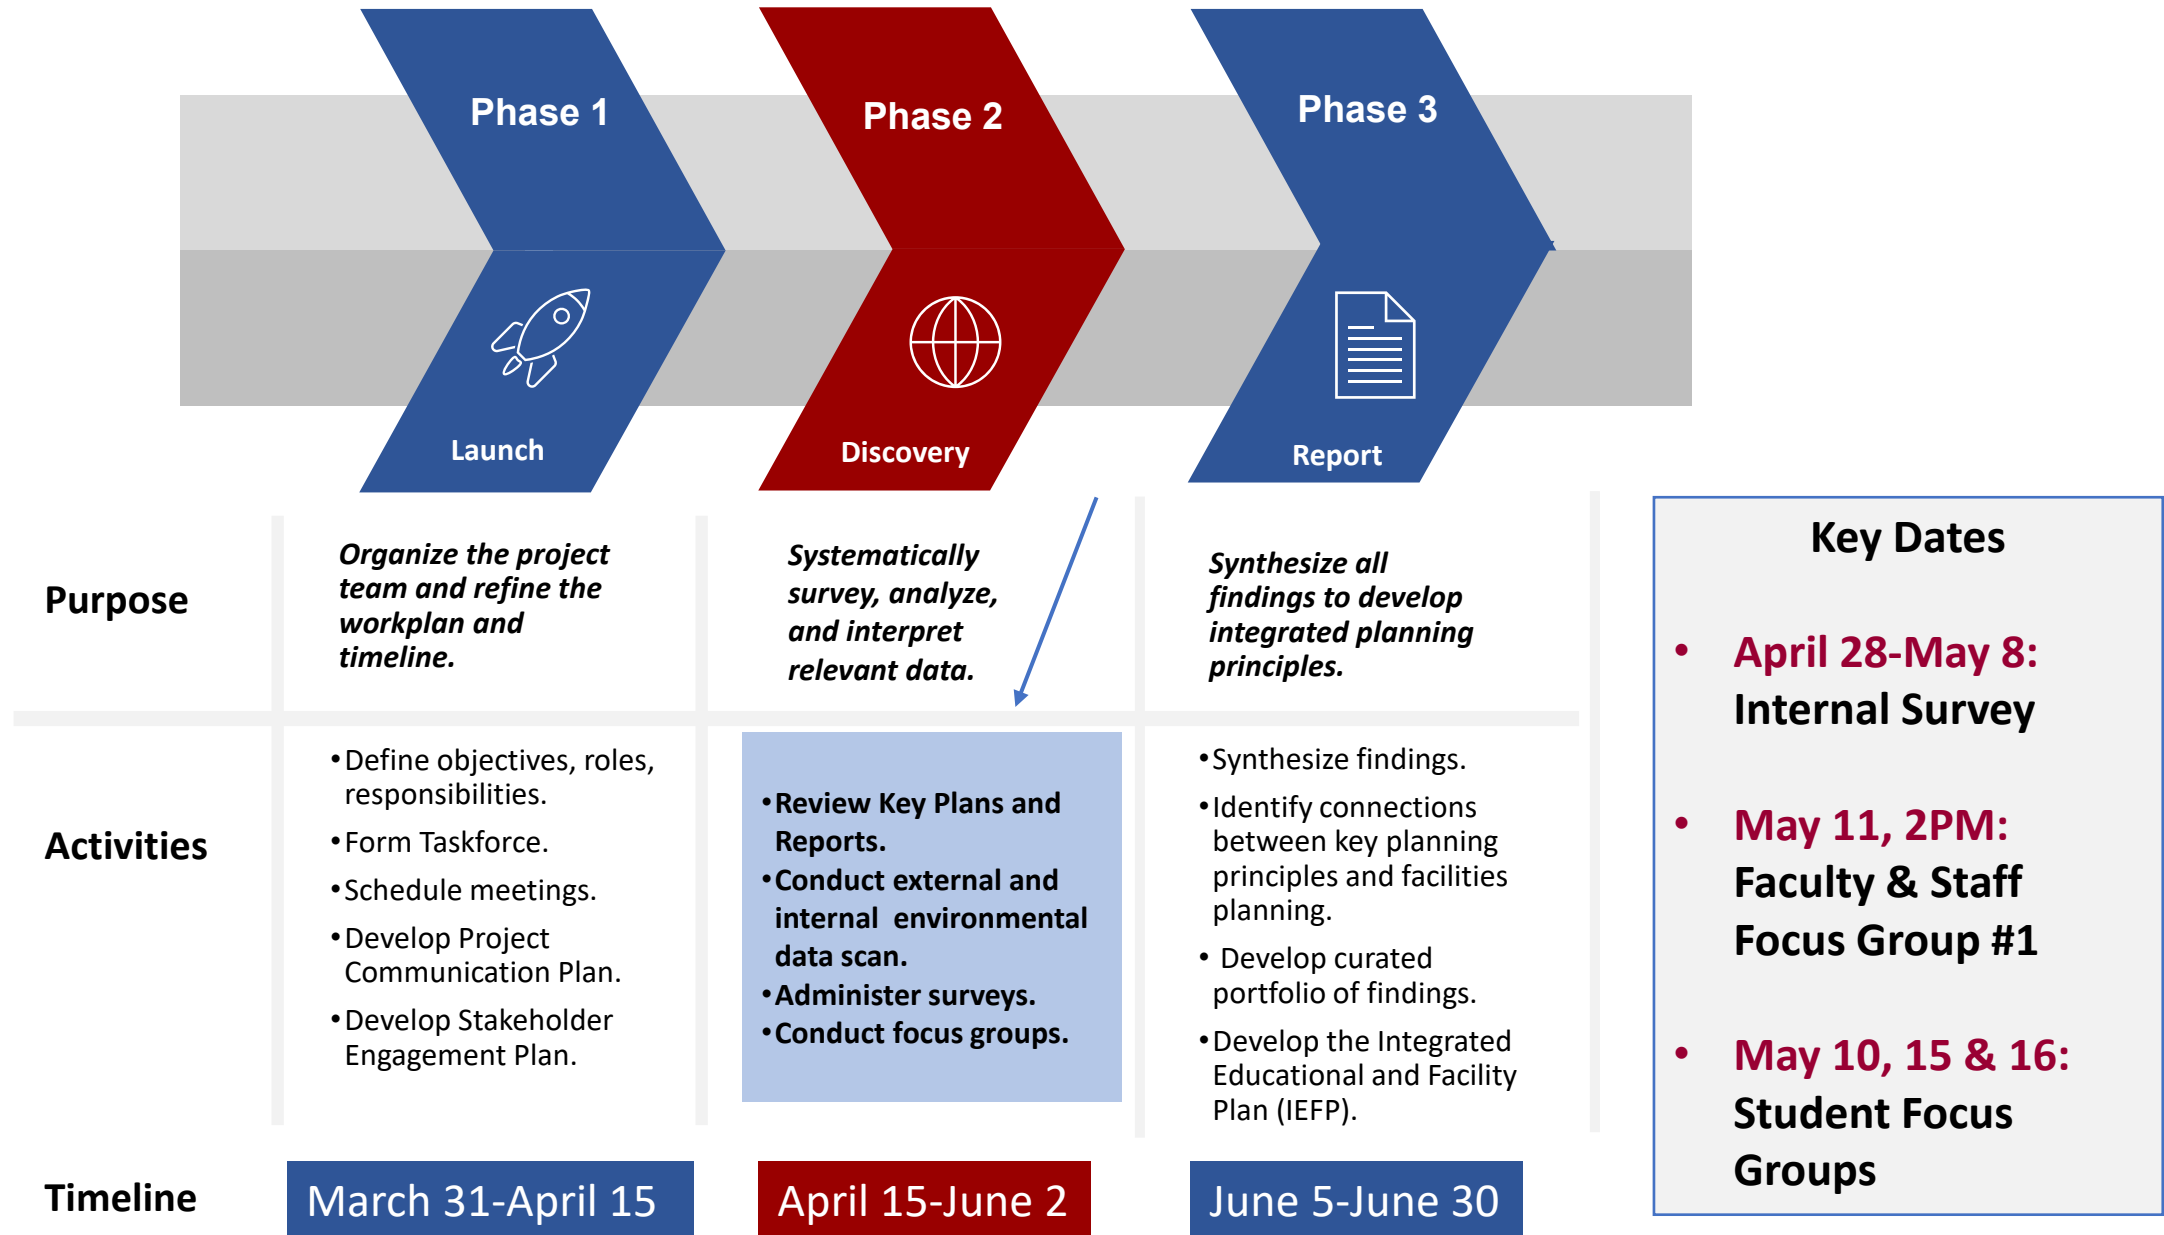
Phase 1

Launch

Phase 2

Discovery

Phase 3

Report

Purpose

Organize the project team and refine the workplan and timeline.

Systematically survey, analyze, and interpret relevant data.

Synthesize all findings to develop integrated planning principles.

Activities

• Define objectives, roles, responsibilities.
• Form Taskforce.
• Schedule meetings.
• Develop Project Communication Plan.
• Develop Stakeholder Engagement Plan.

• Review Key Plans and Reports.
• Conduct external and internal environmental data scan.
• Administer surveys.
• Conduct focus groups.

• Synthesize findings.
• Identify connections between key planning principles and facilities planning.
• Develop curated portfolio of findings.
• Develop the Integrated Educational and Facility Plan (IEFP).

Timeline

March 31-April 15

April 15-June 2

June 5-June 30

Key Dates

• April 28-May 8: Internal Survey

• May 11, 2PM: Faculty & Staff Focus Group #1

• May 10, 15 & 16: Student Focus Groups